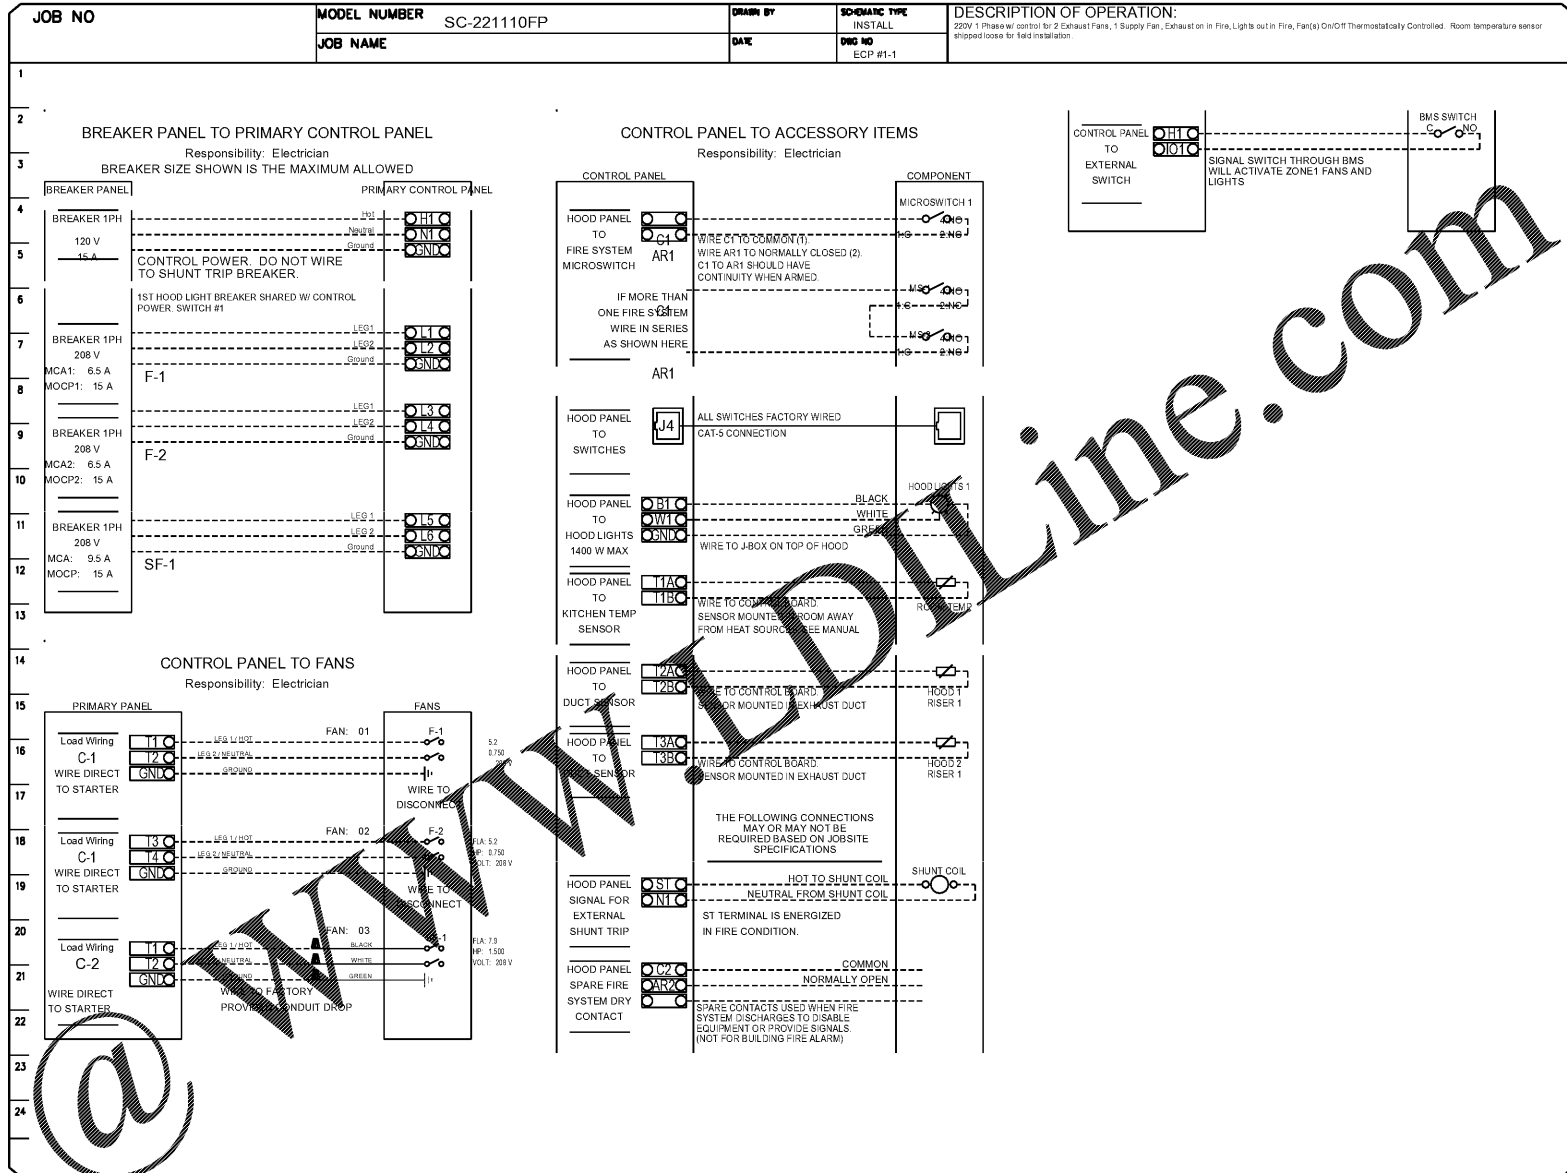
JOB NO | MODEL NUMBER SC-221110FP | DRAWN BY | SCHEMATIC TYPE INSTALL | DESCRIPTION OF OPERATION:
220V 1 Phase w/ control for 2 Exhaust Fans, 1 Supply Fan, Exhaust on in Fire, Lights out in Fire, Fan(s) On/Off Thermostatically Controlled. Room temperature sensor shipped loose for field installation.
JOB NAME | DATE | DWG NO ECP #1-1

1
2
3
4
5
6
7
8
9
10
11
12
13
14
15
16
17
18
19
20
21
22
23
24

BREAKER PANEL TO PRIMARY CONTROL PANEL
Responsibility: Electrician
BREAKER SIZE SHOWN IS THE MAXIMUM ALLOWED

BREAKER PANEL
PRIMARY CONTROL PANEL

BREAKER 1PH
120 V
15 A
Hot
Neutral
Ground
H1
N1
GND
CONTROL POWER. DO NOT WIRE TO SHUNT TRIP BREAKER.

1ST HOOD LIGHT BREAKER SHARED W/ CONTROL POWER. SWITCH #1

BREAKER 1PH
208 V
MCA1: 6.5 A
MOCP1: 15 A
F-1
LEG1
LEG2
Ground
L1
L2
GND

BREAKER 1PH
208 V
MCA2: 6.5 A
MOCP2: 15 A
F-2
LEG1
LEG2
Ground
L3
L4
GND

BREAKER 1PH
208 V
MCA: 9.5 A
MOCP: 15 A
SF-1
LEG 1
LEG 2
Ground
L5
L6
GND

CONTROL PANEL TO FANS
Responsibility: Electrician

PRIMARY PANEL
FANS

Load Wiring
C-1
WIRE DIRECT TO STARTER
T1
T2
GND
LEG 1 / HOT
LEG 2 / NEUTRAL
GROUND
FAN: 01
F-1
5.2
0.750
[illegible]
WIRE TO DISCONNECT

Load Wiring
C-1
WIRE DIRECT TO STARTER
T3
T4
GND
LEG 1 / HOT
LEG 2 / NEUTRAL
GROUND
FAN: 02
F-2
FLA: 5.2
HP: 0.750
VOLT: 208 V
WIRE TO DISCONNECT

Load Wiring
C-2
WIRE DIRECT TO STARTER
T1
T2
GND
LEG 1 / HOT
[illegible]NEUTRAL
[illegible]UND
BLACK
WHITE
GREEN
FAN: 03
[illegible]-1
FLA: 7.9
HP: 1.500
VOLT: 208 V
WIRE TO FACTORY PROVIDED CONDUIT DROP

CONTROL PANEL TO ACCESSORY ITEMS
Responsibility: Electrician

CONTROL PANEL
COMPONENT

HOOD PANEL TO FIRE SYSTEM MICROSWITCH
C1
AR1
MICROSWITCH 1
1C
4NO
2NC
WIRE C1 TO COMMON (1).
WIRE AR1 TO NORMALLY CLOSED (2).
C1 TO AR1 SHOULD HAVE CONTINUITY WHEN ARMED.
IF MORE THAN ONE FIRE SYSTEM WIRE IN SERIES AS SHOWN HERE.
C1
AR1
MS2
4NO
1C
2NC
MS3
4NO
1C
2NC

HOOD PANEL TO SWITCHES
J4
ALL SWITCHES FACTORY WIRED
CAT-5 CONNECTION

HOOD PANEL TO HOOD LIGHTS 1400 W MAX
B1
W1
GND
BLACK
WHITE
GREEN
HOOD LIGHTS 1
WIRE TO J-BOX ON TOP OF HOOD

HOOD PANEL TO KITCHEN TEMP SENSOR
T1A
T1B
WIRE TO CONTROL BOARD.
SENSOR MOUNTED IN ROOM AWAY FROM HEAT SOURCE. SEE MANUAL
ROOM TEMP

HOOD PANEL TO DUCT SENSOR
T2A
T2B
WIRE TO CONTROL BOARD.
SENSOR MOUNTED IN EXHAUST DUCT
HOOD 1 RISER 1

HOOD PANEL TO DUCT SENSOR
T3A
T3B
WIRE TO CONTROL BOARD.
SENSOR MOUNTED IN EXHAUST DUCT
HOOD 2 RISER 1

THE FOLLOWING CONNECTIONS MAY OR MAY NOT BE REQUIRED BASED ON JOBSITE SPECIFICATIONS

HOOD PANEL SIGNAL FOR EXTERNAL SHUNT TRIP
ST
N1
HOT TO SHUNT COIL
NEUTRAL FROM SHUNT COIL
SHUNT COIL
ST TERMINAL IS ENERGIZED IN FIRE CONDITION.

HOOD PANEL SPARE FIRE SYSTEM DRY CONTACT
C2
AR2
COMMON
NORMALLY OPEN
SPARE CONTACTS USED WHEN FIRE SYSTEM DISCHARGES TO DISABLE EQUIPMENT OR PROVIDE SIGNALS. (NOT FOR BUILDING FIRE ALARM)

CONTROL PANEL TO EXTERNAL SWITCH
H1
IO1
BMS SWITCH
C
NO
SIGNAL SWITCH THROUGH BMS WILL ACTIVATE ZONE1 FANS AND LIGHTS

@www.LDILine.com